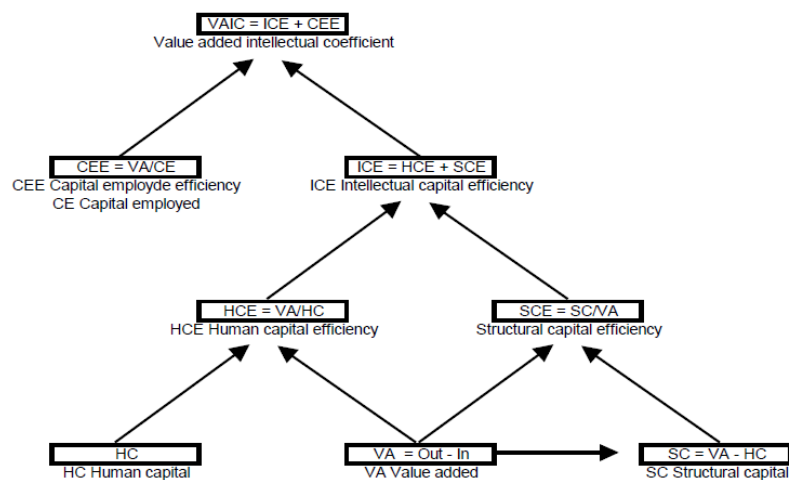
VAIC = ICE + CEE
Value added intellectual coefficient

CEE = VA/CE
CEE Capital employde efficiency
CE Capital employed

ICE = HCE + SCE
ICE Intellectual capital efficiency

HCE = VA/HC
HCE Human capital efficiency

SCE = SC/VA
Structural capital efficiency

HC
HC Human capital

VA = Out - In
VA Value added

SC = VA - HC
SC Structural capital